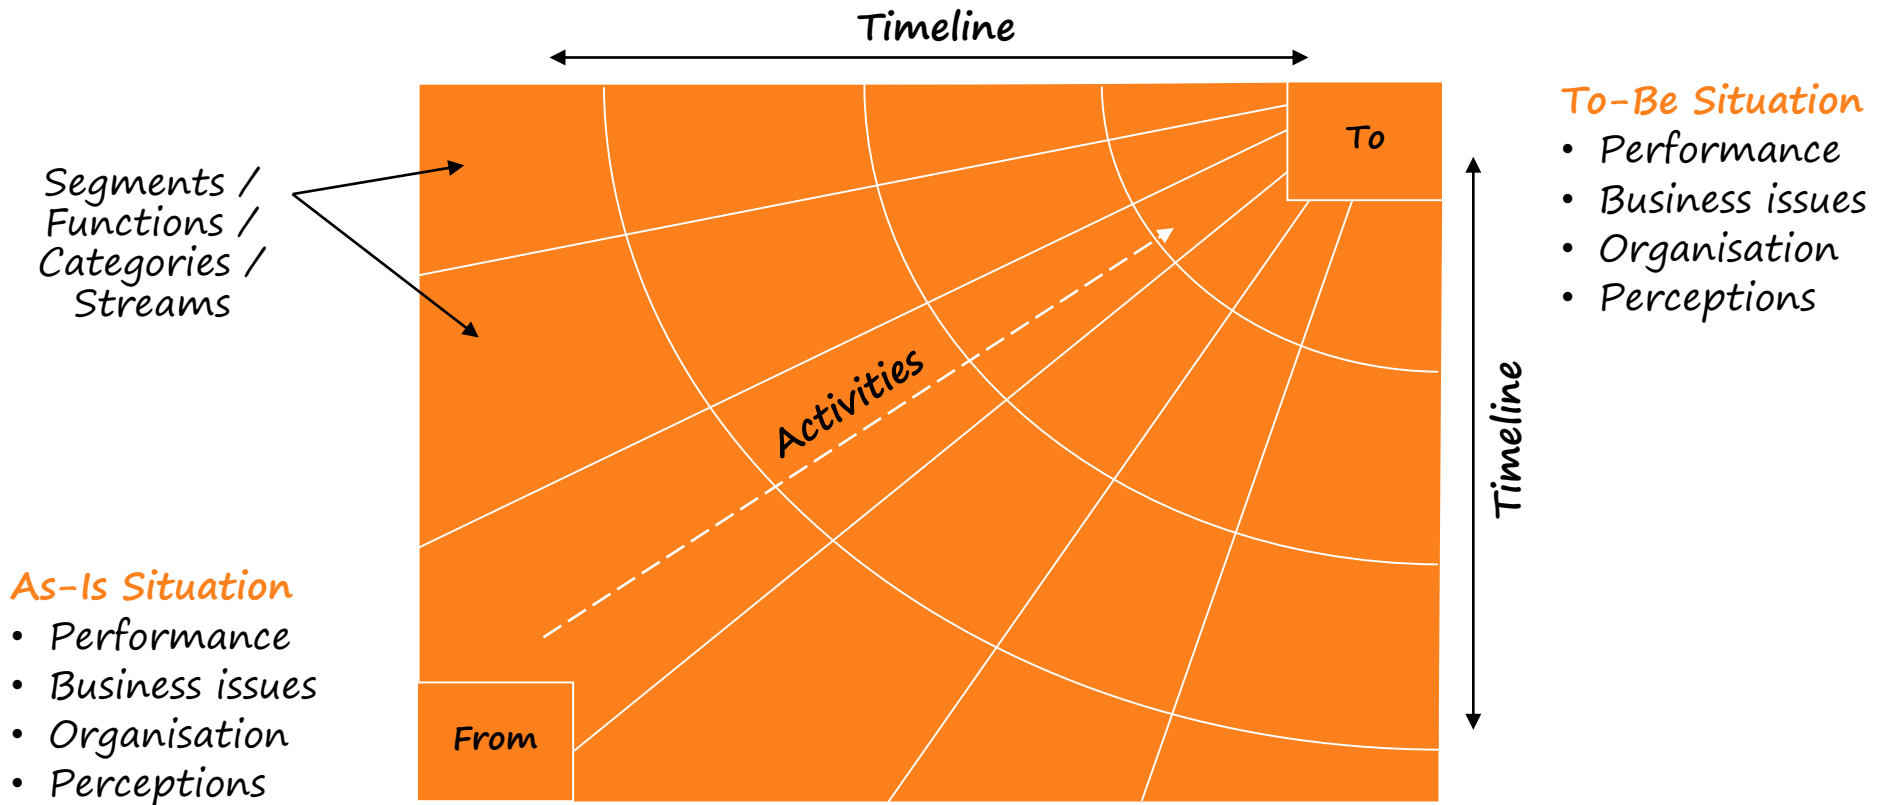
Timeline

Segments / Functions / Categories / Streams

To

To-Be Situation
• Performance
• Business issues
• Organisation
• Perceptions

Activities

Timeline

As-Is Situation
• Performance
• Business issues
• Organisation
• Perceptions

From